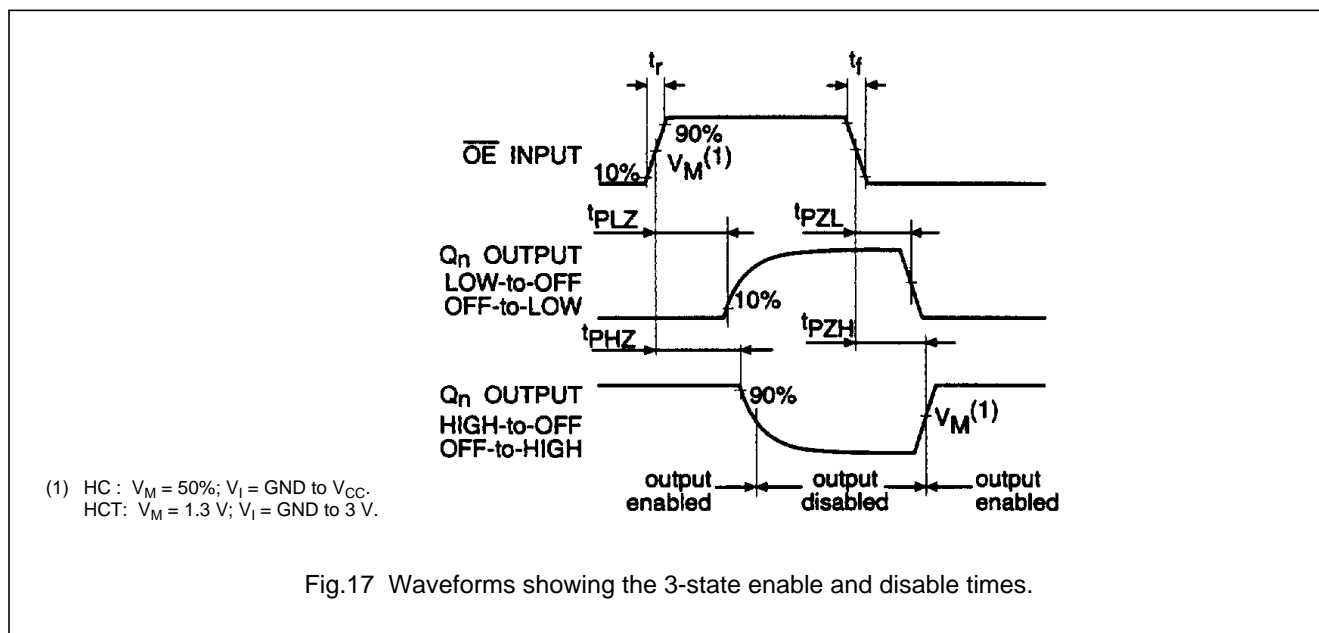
$t_r$

$t_f$

90%

$\overline{OE}$ INPUT

10%

$V_M^{(1)}$

$t_{PLZ}$

$t_{PZL}$

$Q_n$ OUTPUT
LOW-to-OFF
OFF-to-LOW

10%

$t_{PHZ}$

$t_{PZH}$

$Q_n$ OUTPUT
HIGH-to-OFF
OFF-to-HIGH

90%

$V_M^{(1)}$

output enabled

output disabled

output enabled

(1) HC : $V_M$ = 50%; $V_I$ = GND to $V_{CC}$.
HCT: $V_M$ = 1.3 V; $V_I$ = GND to 3 V.

Fig.17 Waveforms showing the 3-state enable and disable times.